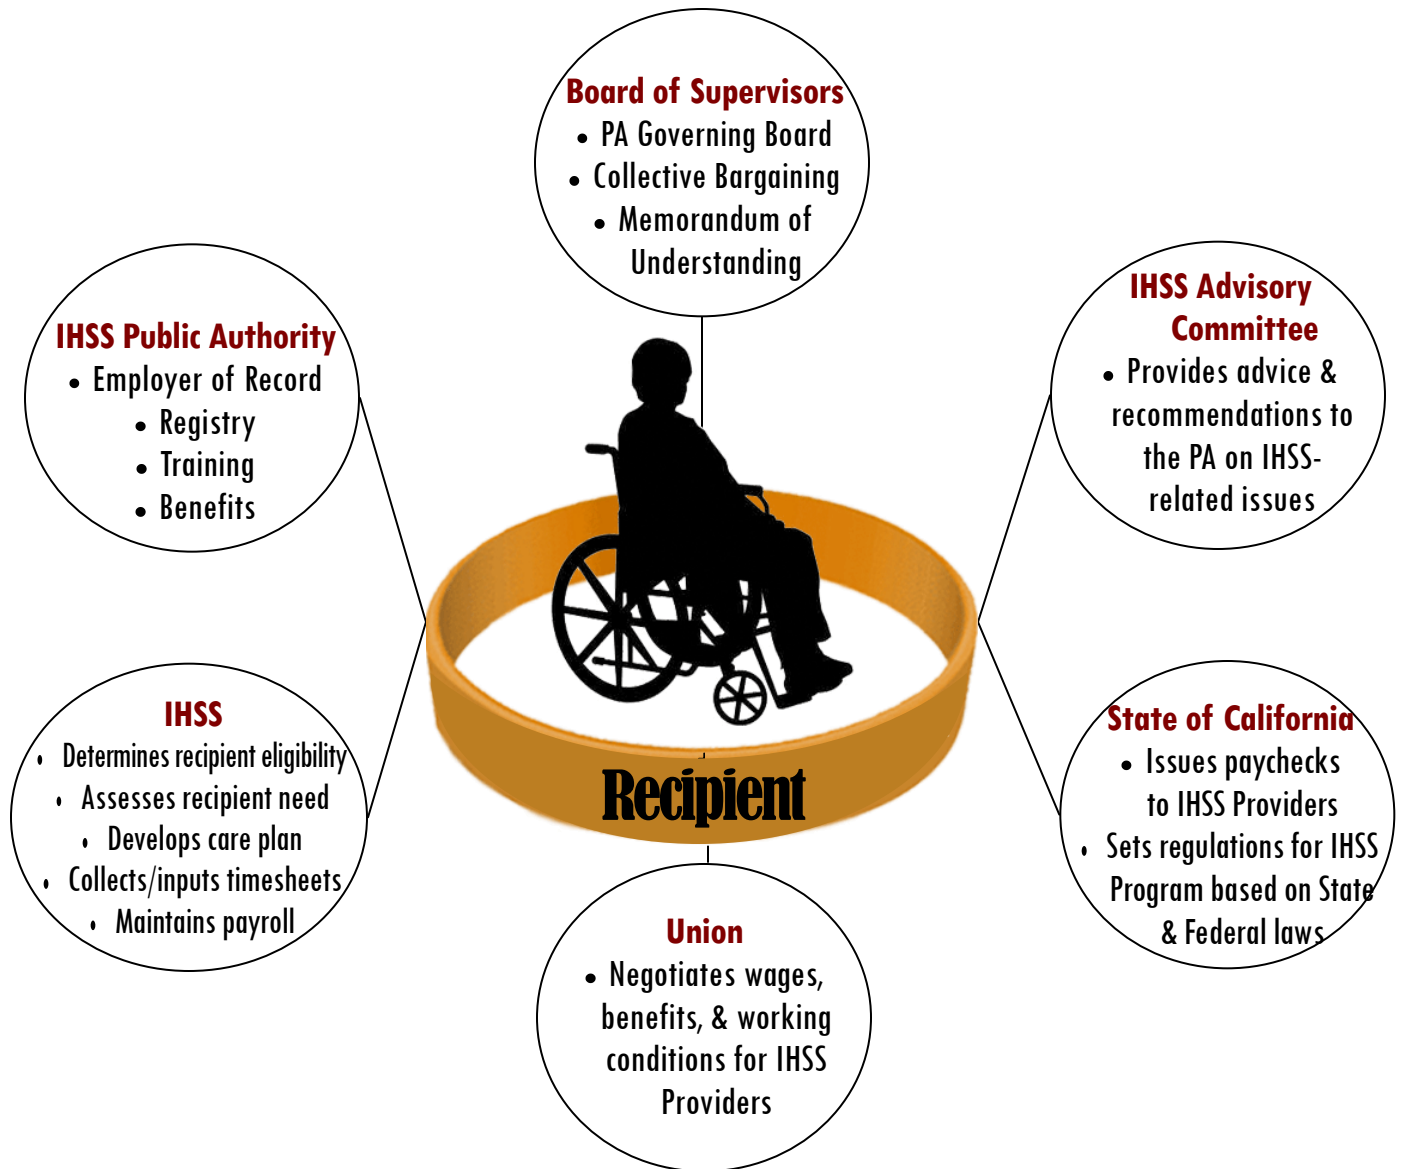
Board of Supervisors
• PA Governing Board
• Collective Bargaining
• Memorandum of Understanding

IHSS Public Authority
• Employer of Record
• Registry
• Training
• Benefits

IHSS Advisory Committee
• Provides advice & recommendations to the PA on IHSS-related issues

IHSS
• Determines recipient eligibility
• Assesses recipient need
• Develops care plan
• Collects/inputs timesheets
• Maintains payroll

Recipient

State of California
• Issues paychecks to IHSS Providers
• Sets regulations for IHSS Program based on State & Federal laws

Union
• Negotiates wages, benefits, & working conditions for IHSS Providers